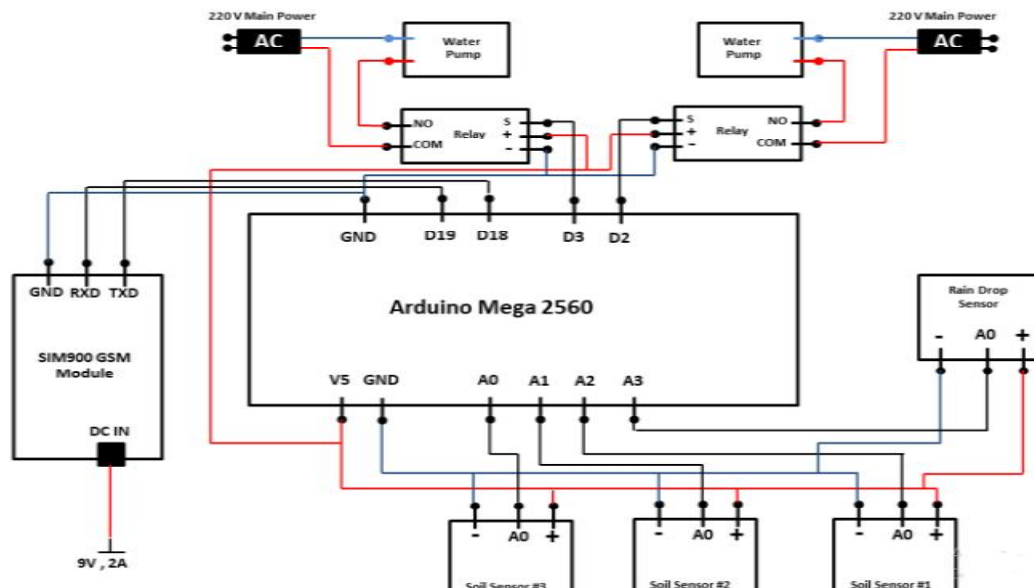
220 V Main Power
AC
Water Pump
Water Pump
220 V Main Power
AC
NO
COM
Relay
S
+
-
S
+
-
Relay
NO
COM
GND
D19
D18
D3
D2
GND RXD TXD
SIM900 GSM Module
DC IN
9V , 2A
Arduino Mega 2560
V5
GND
A0
A1
A2
A3
Rain Drop Sensor
- A0 +
- A0 +
Soil Sensor #3
- A0 +
Soil Sensor #2
- A0 +
Soil Sensor #1